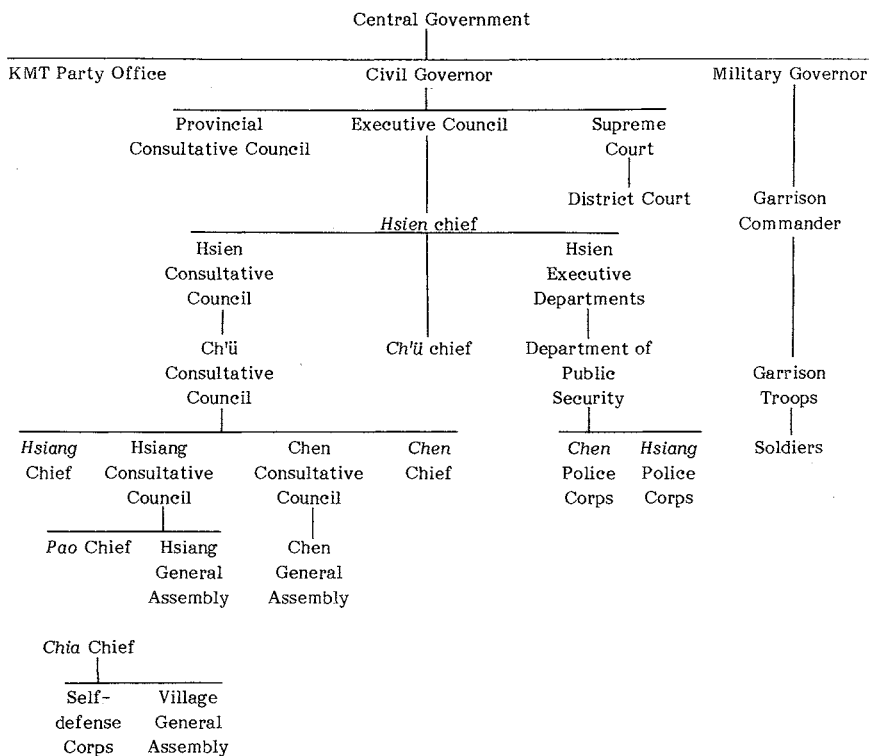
Central Government

KMT Party Office

Civil Governor

Military Governor

Provincial Consultative Council

Executive Council

Supreme Court

District Court

Garrison Commander

Hsien chief

Hsien Consultative Council

Ch'ü Consultative Council

Ch'ü chief

Hsien Executive Departments

Department of Public Security

Garrison Troops

Soldiers

Hsiang Chief

Hsiang Consultative Council

Chen Consultative Council

Chen Chief

Chen Police Corps

Hsiang Police Corps

Pao Chief

Hsiang General Assembly

Chen General Assembly

Chia Chief

Self-defense Corps

Village General Assembly